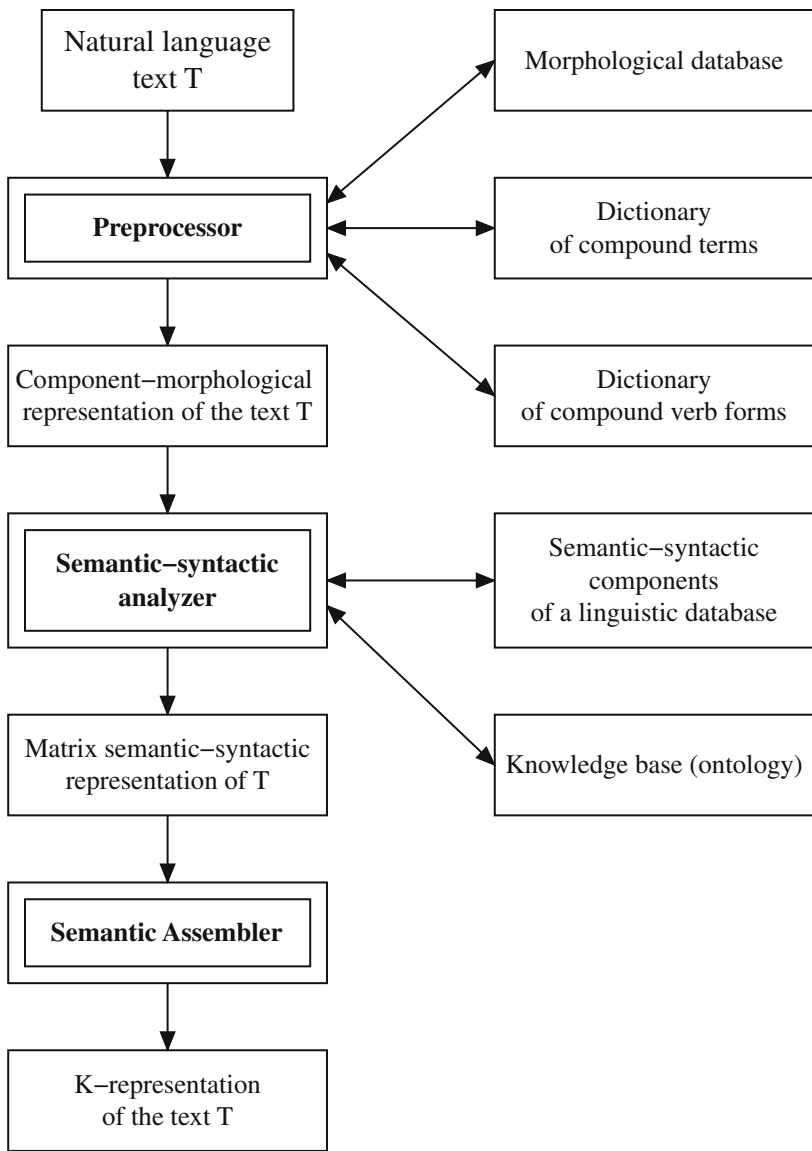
Natural language text T

Morphological database

Preprocessor

Dictionary of compound terms

Component–morphological representation of the text T

Dictionary of compound verb forms

Semantic–syntactic analyzer

Semantic–syntactic components of a linguistic database

Matrix semantic–syntactic representation of T

Knowledge base (ontology)

Semantic Assembler

K–representation of the text T